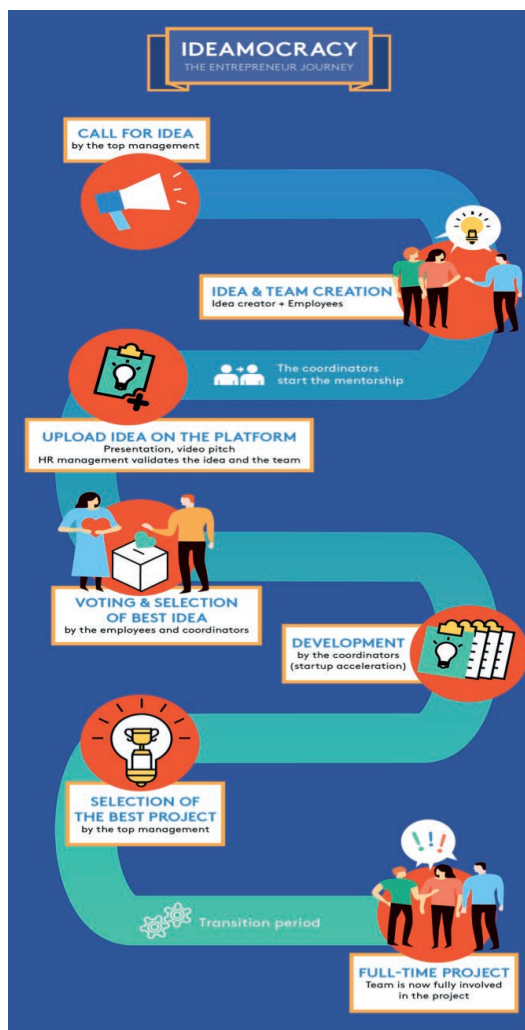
IDEAMOCRACY
THE ENTREPRENEUR JOURNEY

CALL FOR IDEA
by the top management

IDEA & TEAM CREATION
Idea creator + Employees

The coordinators start the mentorship

UPLOAD IDEA ON THE PLATFORM
Presentation, video pitch
HR management validates the idea and the team

VOTING & SELECTION OF BEST IDEA
by the employees and coordinators

DEVELOPMENT
by the coordinators (startup acceleration)

SELECTION OF THE BEST PROJECT
by the top management

!!!

Transition period

FULL-TIME PROJECT
Team is now fully involved in the project